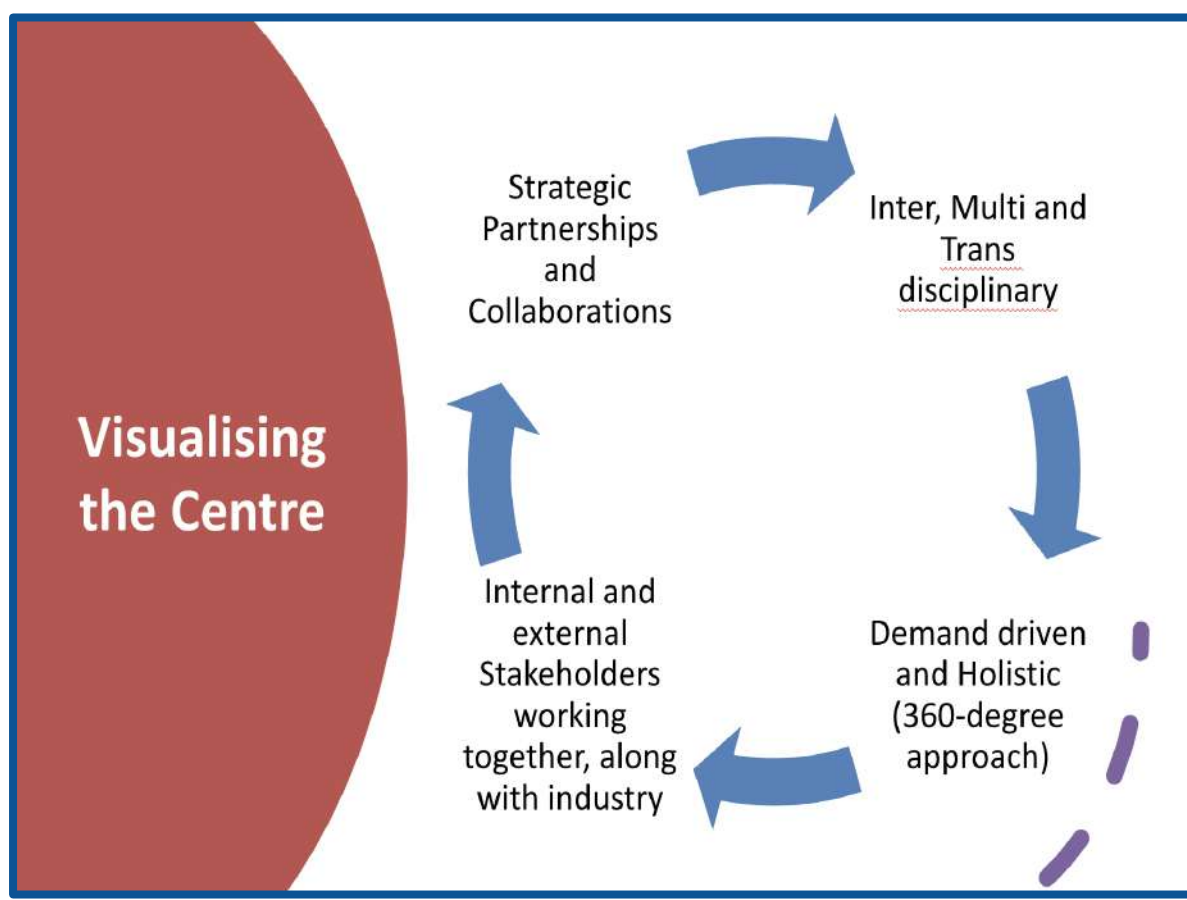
Visualising the Centre

Strategic Partnerships and Collaborations

Inter, Multi and Trans disciplinary

Demand driven and Holistic (360-degree approach)

Internal and external Stakeholders working together, along with industry